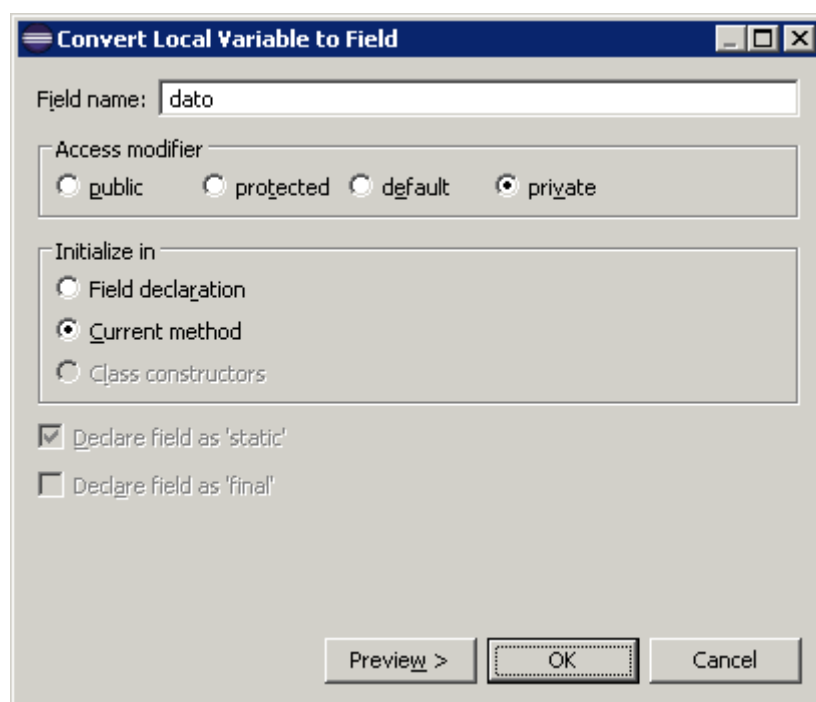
Convert Local Variable to Field

Field name: dato

Access modifier
public protected default private

Initialize in
Field declaration
Current method
Class constructors

Declare field as 'static'
Declare field as 'final'

Preview > OK Cancel